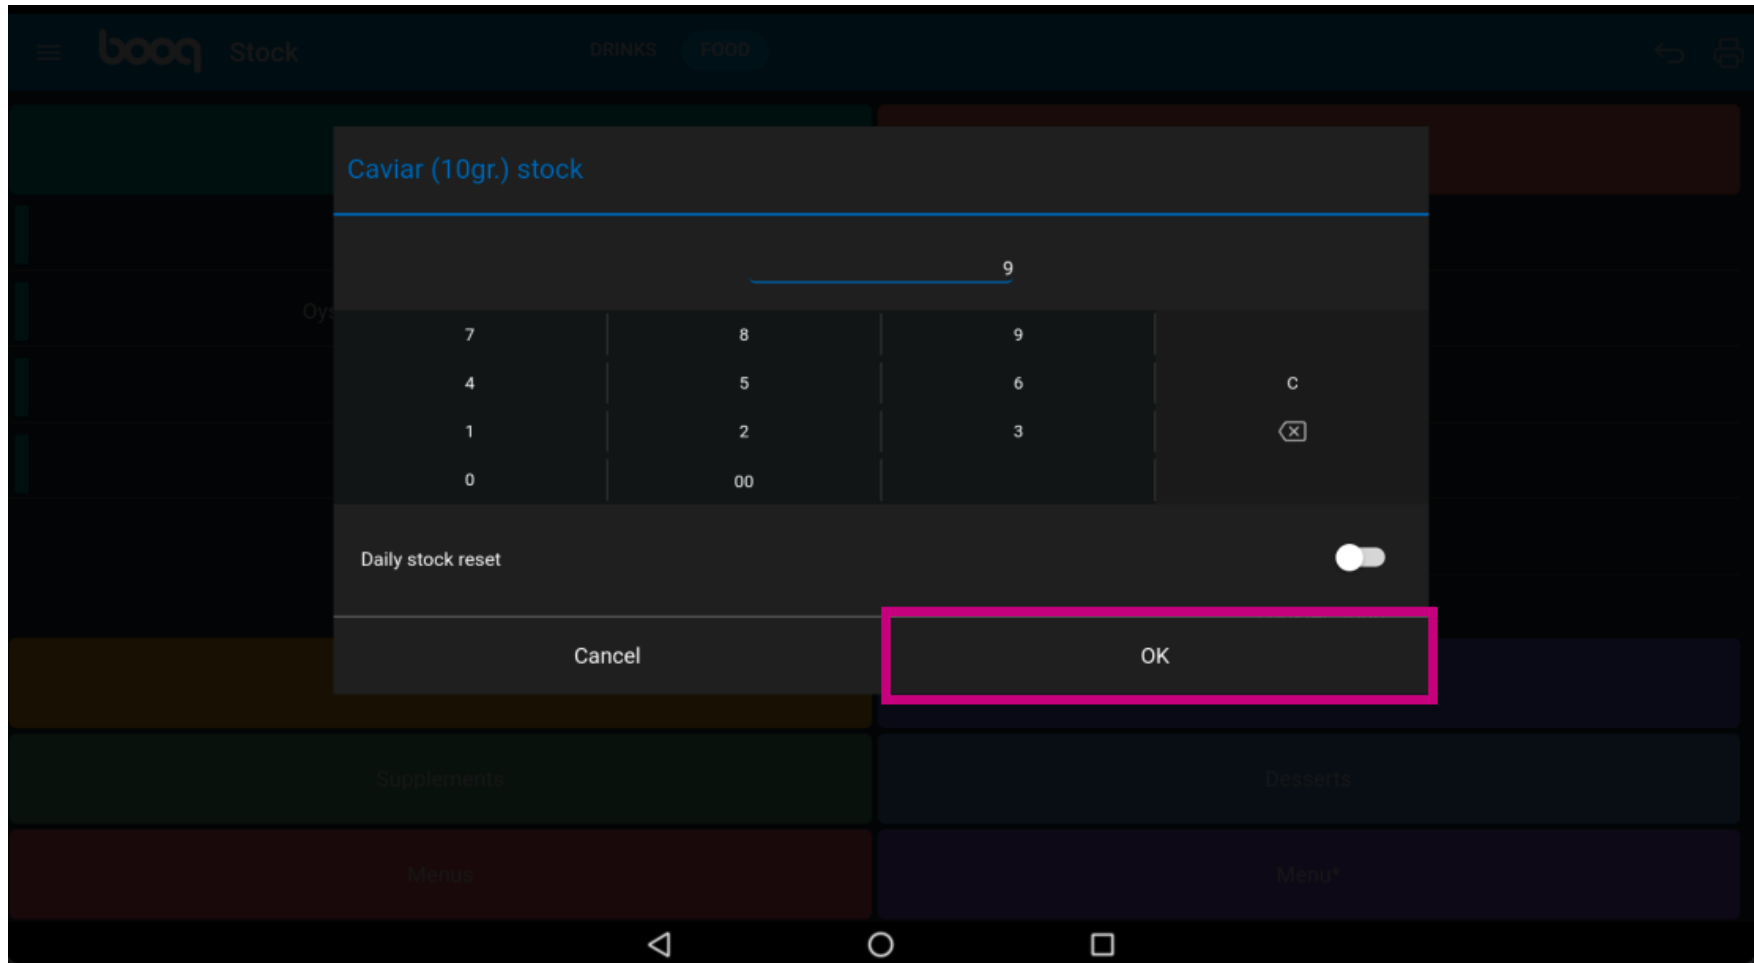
booq Stock DRINKS FOOD

Oys

Caviar (10gr.) stock

9

| 7 | 8 | 9 | |
|---|---|---|---|
| 4 | 5 | 6 | C |
| 1 | 2 | 3 | |
| 0 | 00 | | |

Daily stock reset

Cancel

OK

Supplements

Desserts

Menus

Menu*